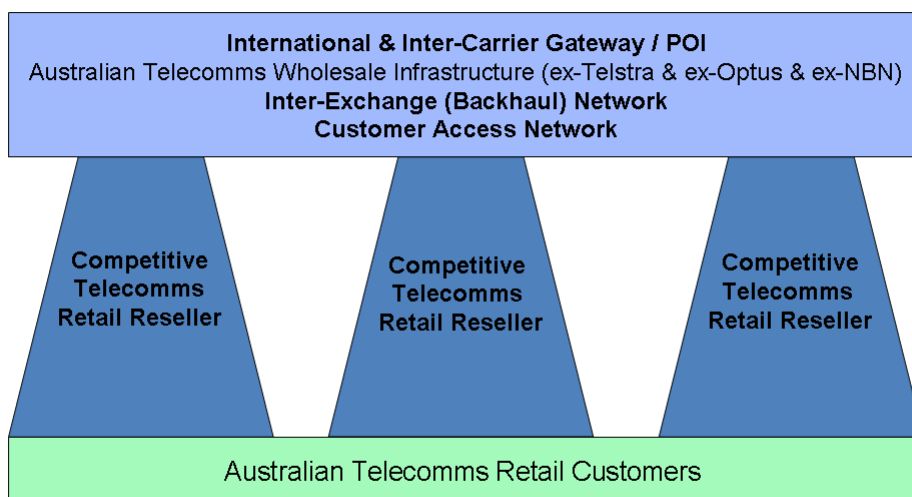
International & Inter-Carrier Gateway / POI
Australian Telecomms Wholesale Infrastructure (ex-Telstra & ex-Optus & ex-NBN)
Inter-Exchange (Backhaul) Network
Customer Access Network

Competitive Telecomms Retail Reseller

Competitive Telecomms Retail Reseller

Competitive Telecomms Retail Reseller

Australian Telecomms Retail Customers